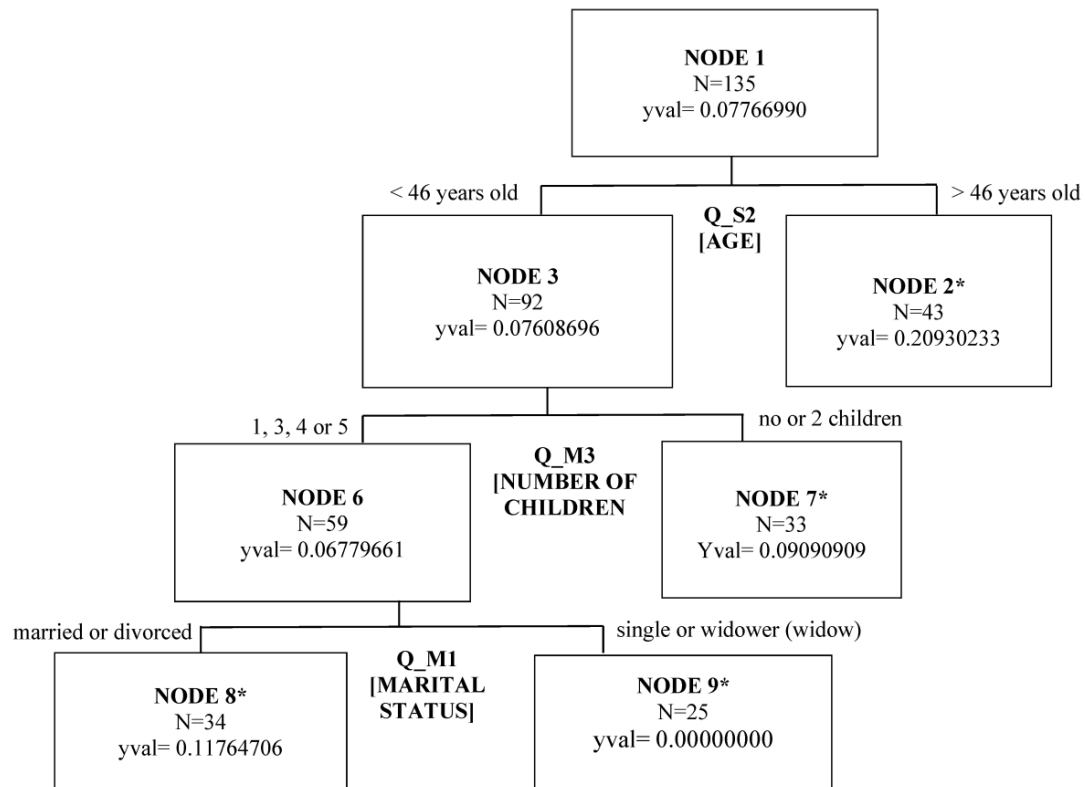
NODE 1
N=135
yval= 0.07766990

< 46 years old

Q_S2
[AGE]

> 46 years old

NODE 3
N=92
yval= 0.07608696

NODE 2*
N=43
yval= 0.20930233

1, 3, 4 or 5

Q_M3
[NUMBER OF CHILDREN

no or 2 children

NODE 6
N=59
yval= 0.06779661

NODE 7*
N=33
Yval= 0.09090909

married or divorced

Q_M1
[MARITAL STATUS]

single or widower (widow)

NODE 8*
N=34
yval= 0.11764706

NODE 9*
N=25
yval= 0.00000000